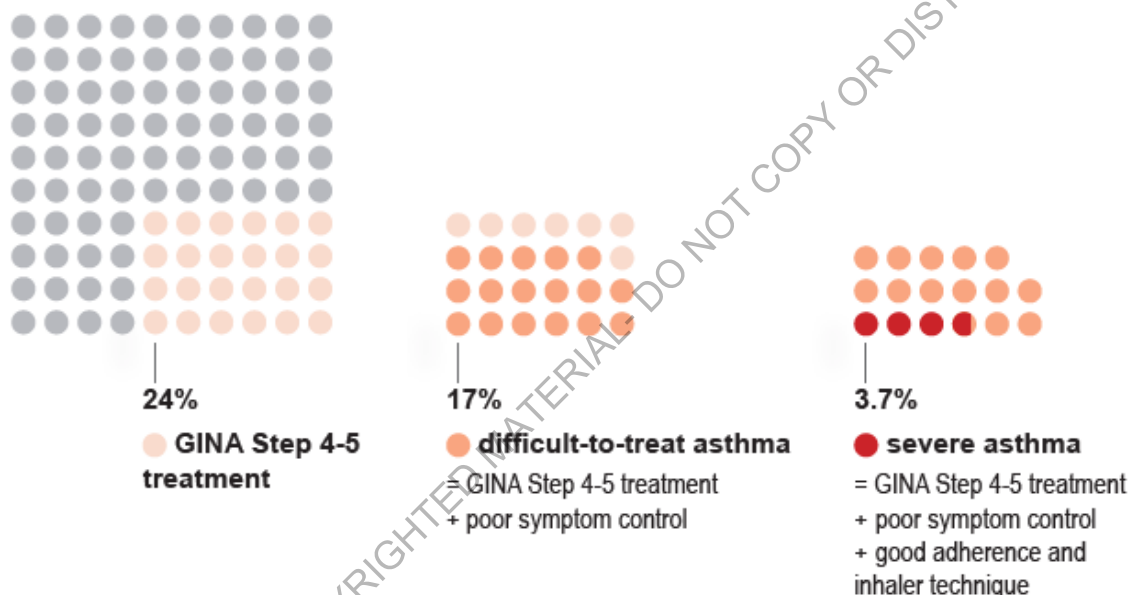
24%

GINA Step 4-5 treatment

17%

difficult-to-treat asthma

= GINA Step 4-5 treatment
+ poor symptom control

3.7%

severe asthma

= GINA Step 4-5 treatment
+ poor symptom control
+ good adherence and inhaler technique

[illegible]RIGHTED MATERIAL DO NOT COPY OR DIS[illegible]